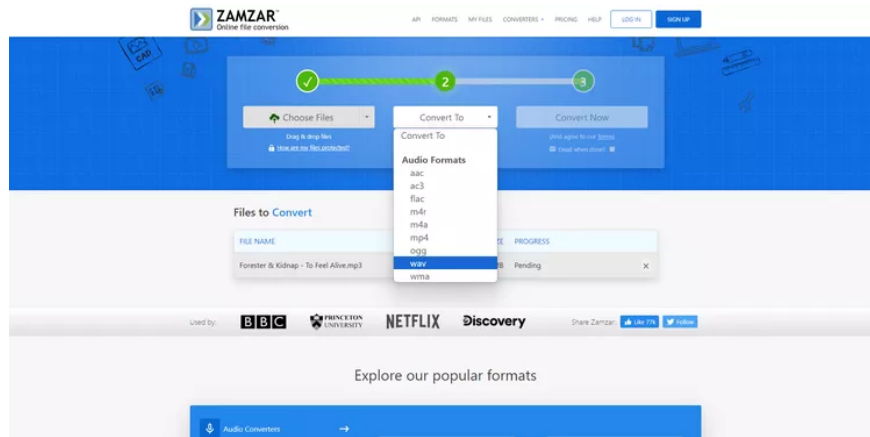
ZAMZAR™
Online file conversion

API FORMATS MY FILES CONVERTERS PRICING HELP LOG IN SIGN UP

CAD

✓ 2 3

Choose Files

Drag & drop files

How are my files protected?

Convert To

Convert Now

(And agree to our Terms)

Email when done?

Convert To

Audio Formats
aac
ac3
flac
m4r
m4a
mp4
ogg
wav
wma

Files to Convert

| FILE NAME | SIZE | PROGRESS | |
|---|---|---|---|
| Forester & Kidnap - To Feel Alive.mp3 | B | Pending | × |

Used by: BBC PRINCETON UNIVERSITY NETFLIX Discovery Share Zamzar: Like 77k Follow

Explore our popular formats

Audio Converters →